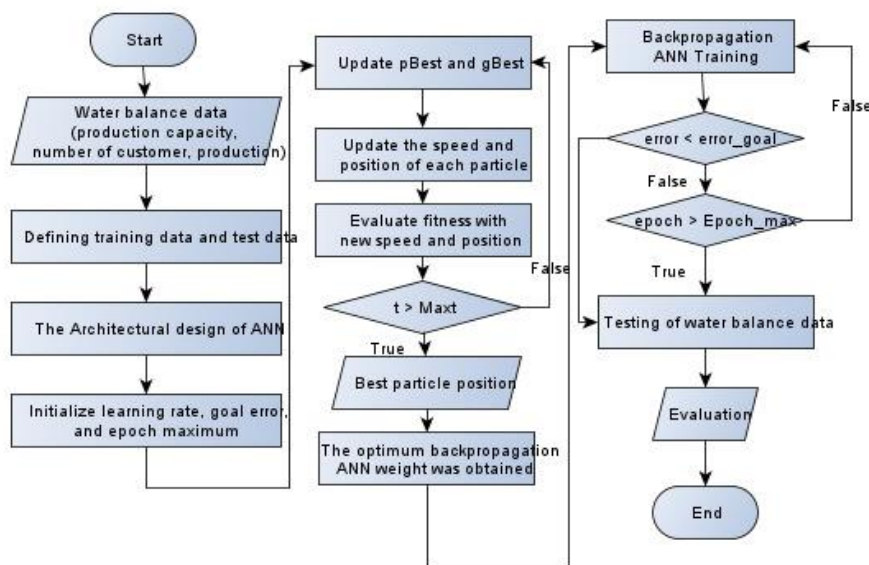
Start

Water balance data (production capacity, number of customer, production)

Defining training data and test data

The Architectural design of ANN

Initialize learning rate, goal error, and epoch maximum

Update pBest and gBest

Update the speed and position of each particle

Evaluate fitness with new speed and position

False

t > Maxt

True

Best particle position

The optimum backpropagation ANN weight was obtained

Backpropagation ANN Training

False

error < error_goal

False

epoch > Epoch_max

True

Testing of water balance data

Evaluation

End